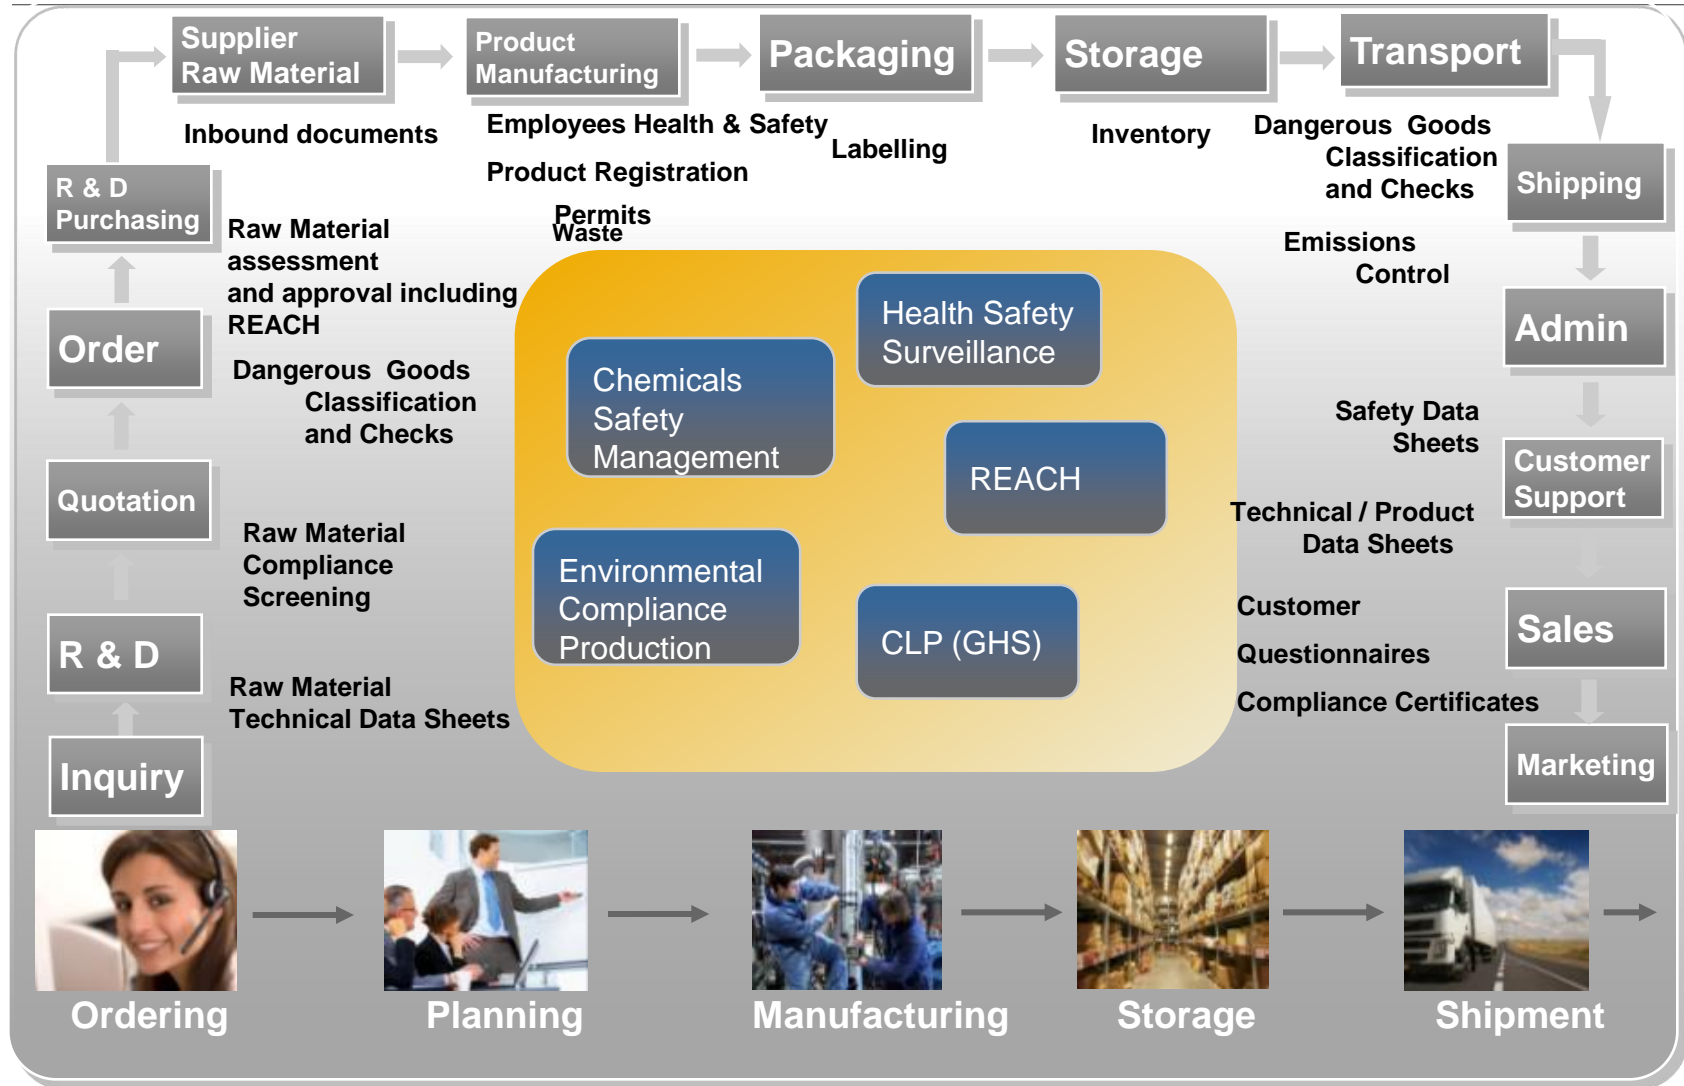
Supplier Raw Material

Product Manufacturing

Packaging

Storage

Transport

Inbound documents

Employees Health & Safety

Labelling

Inventory

Dangerous Goods Classification and Checks

Product Registration

Permits
Waste

R & D Purchasing

Shipping

Raw Material assessment and approval including REACH

Emissions Control

Order

Admin

Dangerous Goods Classification and Checks

Health Safety Surveillance

Chemicals Safety Management

Safety Data Sheets

REACH

Quotation

Customer Support

Technical / Product Data Sheets

Raw Material Compliance Screening

Environmental Compliance Production

Customer

CLP (GHS)

R & D

Sales

Questionnaires

Compliance Certificates

Raw Material Technical Data Sheets

Inquiry

Marketing

Ordering

Planning

Manufacturing

Storage

Shipment